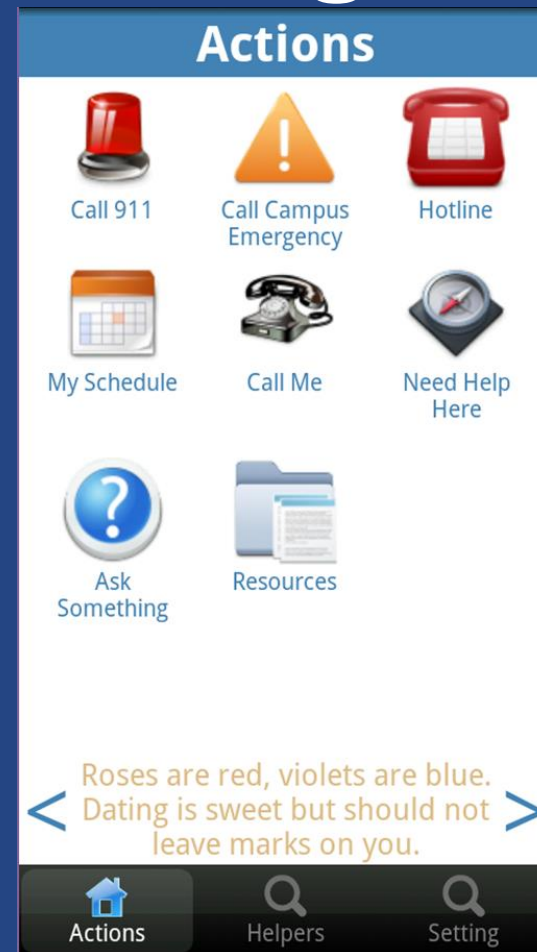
Actions

Call 911

Call Campus Emergency

Hotline

My Schedule

Call Me

Need Help Here

Ask Something

Resources

<

Roses are red, violets are blue. Dating is sweet but should not leave marks on you.

>

Actions

Helpers

Setting